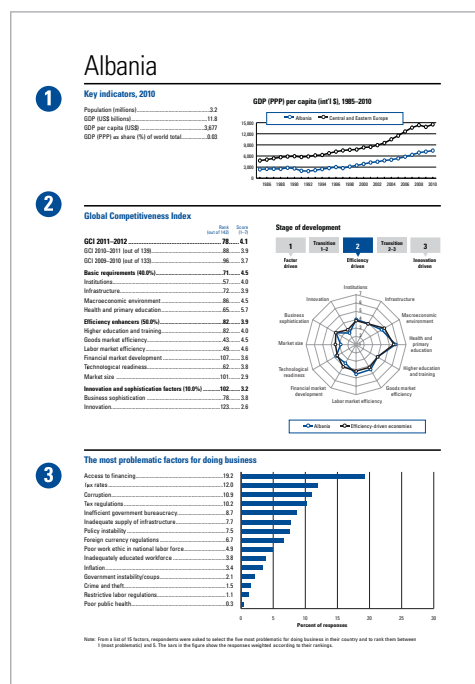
Albania

1

Key indicators, 2010

Population (millions)....................................3.2
GDP (US\$ billions).........................................11.8
GDP per capita (US\$)................................3,677
GDP (PPP) as share (%) of world total..............0.03

GDP (PPP) per capita (int'l \$), 1985–2010

Albania — Central and Eastern Europe

15,000
12,000
9,000
6,000
3,000
0

1986 1988 1990 1992 1994 1996 1998 2000 2002 2004 2006 2008 2010

2

Global Competitiveness Index

| | Rank (out of 142) | Score (1–7) |
|---|---|---|
| GCI 2011–2012 | 78 | 4.1 |
| GCI 2010–2011 (out of 139) | 88 | 3.9 |
| GCI 2009–2010 (out of 133) | 96 | 3.7 |
| Basic requirements (40.0%) | 71 | 4.5 |
| Institutions | 57 | 4.0 |
| Infrastructure | 72 | 3.9 |
| Macroeconomic environment | 86 | 4.5 |
| Health and primary education | 65 | 5.7 |
| Efficiency enhancers (50.0%) | 82 | 3.9 |
| Higher education and training | 82 | 4.0 |
| Goods market efficiency | 43 | 4.5 |
| Labor market efficiency | 49 | 4.6 |
| Financial market development | 107 | 3.6 |
| Technological readiness | 62 | 3.8 |
| Market size | 101 | 2.9 |
| Innovation and sophistication factors (10.0%) | 102 | 3.2 |
| Business sophistication | 78 | 3.8 |
| Innovation | 123 | 2.6 |

Stage of development

1 Factor driven
Transition 1–2
2 Efficiency driven
Transition 2–3
3 Innovation driven

Institutions
Infrastructure
Macroeconomic environment
Health and primary education
Higher education and training
Goods market efficiency
Labor market efficiency
Financial market development
Technological readiness
Market size
Business sophistication
Innovation

1 2 3 4 5 6 7

Albania — Efficiency-driven economies

3

The most problematic factors for doing business

Access to financing.......................................19.2
Tax rates.......................................................12.0
Corruption....................................................10.9
Tax regulations..............................................10.2
Inefficient government bureaucracy..................8.7
Inadequate supply of infrastructure...................7.7
Policy instability...............................................7.5
Foreign currency regulations..............................6.7
Poor work ethic in national labor force.................4.9
Inadequately educated workforce.......................3.8
Inflation............................................................3.4
Government instability/coups............................2.1
Crime and theft.................................................1.5
Restrictive labor regulations...............................1.1
Poor public health.............................................0.3

0 5 10 15 20 25 30
Percent of responses

Note: From a list of 15 factors, respondents were asked to select the five most problematic for doing business in their country and to rank them between 1 (most problematic) and 5. The bars in the figure show the responses weighted according to their rankings.